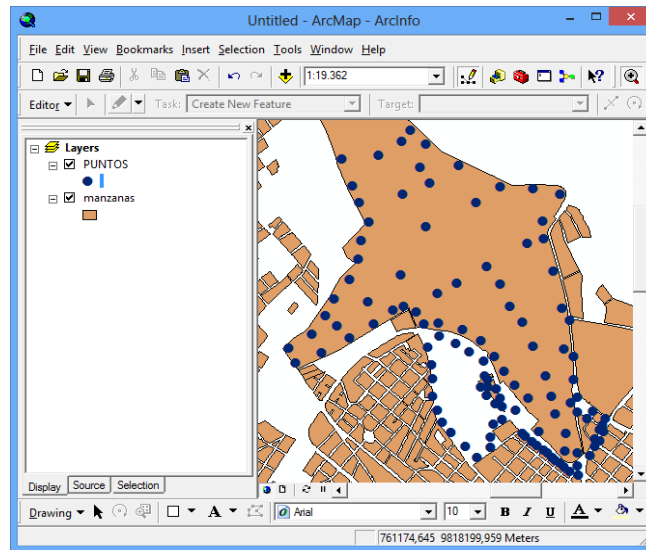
Untitled - ArcMap - ArcInfo

File Edit View Bookmarks Insert Selection Tools Window Help

1:19.362

Editor ▾ Task: Create New Feature Target:

Layers
PUNTOS
manzanas

Display Source Selection

Drawing ▾ A ▾ Arial 10 B I U A ▾

761174,645 9818199,959 Meters